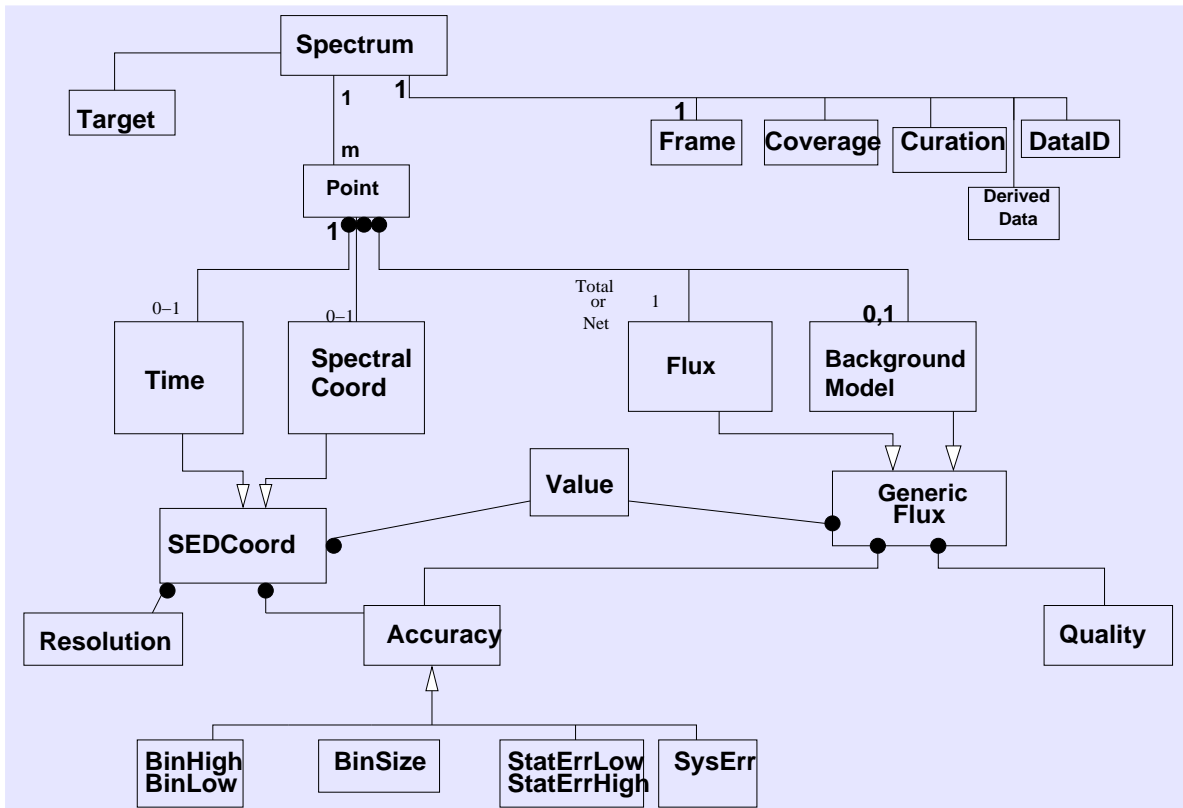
Spectrum
Target
1
1
m
1
Frame
Coverage
Curation
DataID
Derived Data
Point
1
0–1
0–1
Total or Net
1
0,1
Time
Spectral Coord
Flux
Background Model
Value
Generic Flux
SEDCoord
Resolution
Accuracy
Quality
BinHigh
BinLow
BinSize
StatErrLow
StatErrHigh
SysErr